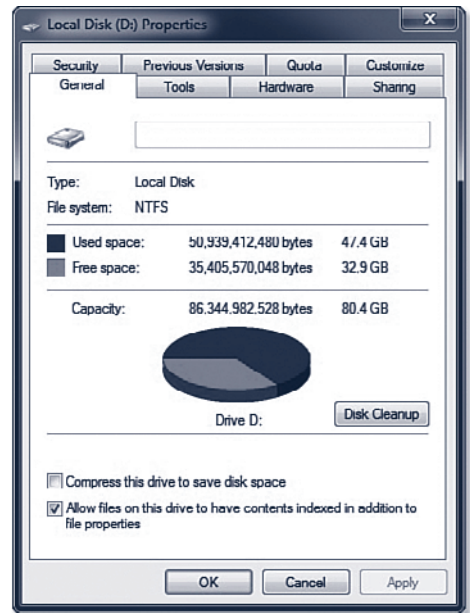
Local Disk (D:) Properties

X

Security | Previous Versions | Quota | Customize
General | Tools | Hardware | Sharing

Type: Local Disk
File system: NTFS

Used space: 50,939,412,480 bytes 47.4 GB
Free space: 35,405,570,048 bytes 32.9 GB

Capacity: 86,344,982,528 bytes 80.4 GB

Drive D:

Disk Cleanup

Compress this drive to save disk space

Allow files on this drive to have contents indexed in addition to file properties

OK Cancel Apply